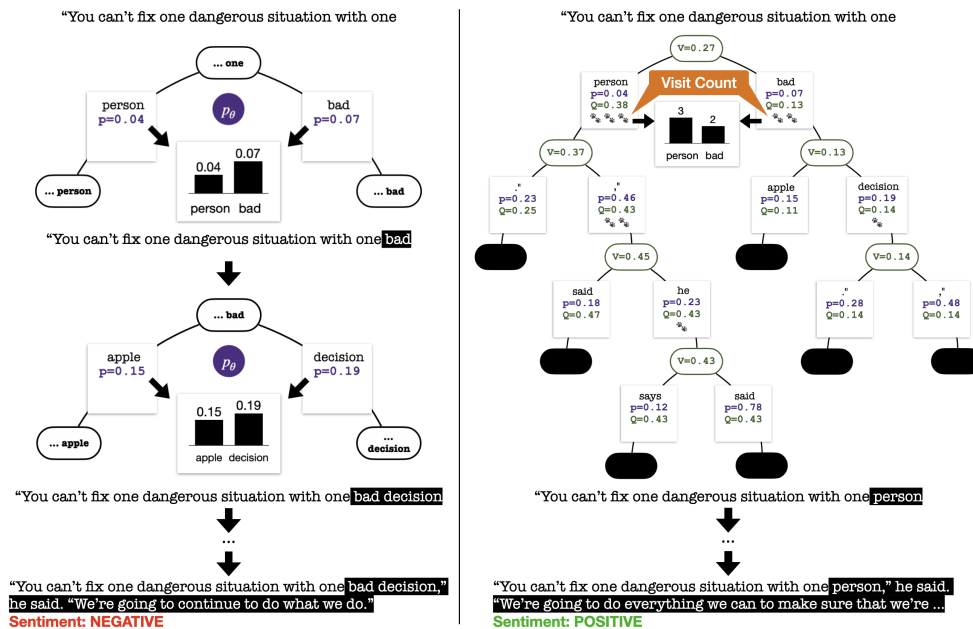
“You can’t fix one dangerous situation with one

... one

$p_\theta$

person
p=0.04

bad
p=0.07

0.04 0.07

person bad

... person

... bad

“You can’t fix one dangerous situation with one bad

... bad

$p_\theta$

apple
p=0.15

decision
p=0.19

0.15 0.19

apple decision

... apple

... decision

“You can’t fix one dangerous situation with one bad decision

...

“You can’t fix one dangerous situation with one bad decision,” he said. “We’re going to continue to do what we do.”

Sentiment: NEGATIVE

“You can’t fix one dangerous situation with one

V=0.27

Visit Count

person
p=0.04
Q=0.38

bad
p=0.07
Q=0.13

3 2

person bad

V=0.37

V=0.13

."
p=0.23
Q=0.25

,"
p=0.46
Q=0.43

apple
p=0.15
Q=0.11

decision
p=0.19
Q=0.14

V=0.45

V=0.14

said
p=0.18
Q=0.47

he
p=0.23
Q=0.43

."
p=0.28
Q=0.14

,"
p=0.48
Q=0.14

V=0.43

says
p=0.12
Q=0.43

said
p=0.78
Q=0.43

“You can’t fix one dangerous situation with one person

...

“You can’t fix one dangerous situation with one person,” he said. “We’re going to do everything we can to make sure that we’re ...

Sentiment: POSITIVE